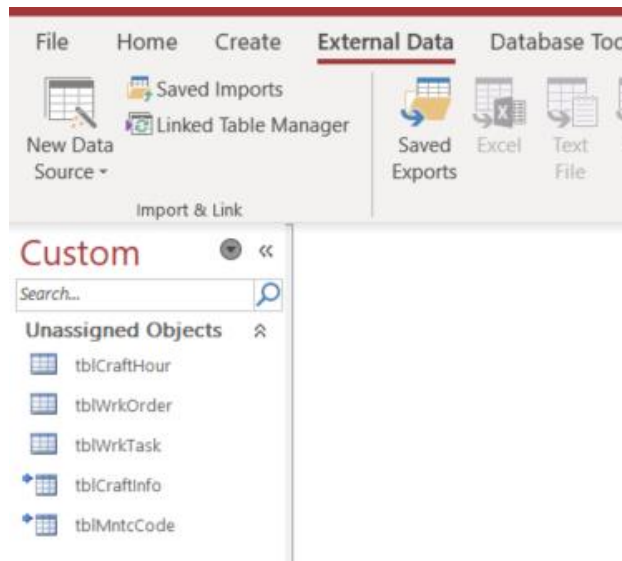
File Home Create External Data Database Too

New Data Source ▾

Saved Imports

Linked Table Manager

Import & Link

Saved Exports

Excel

Text File

Custom

Search...

Unassigned Objects

tblCraftHour

tblWrkOrder

tblWrkTask

tblCraftInfo

tblMntcCode